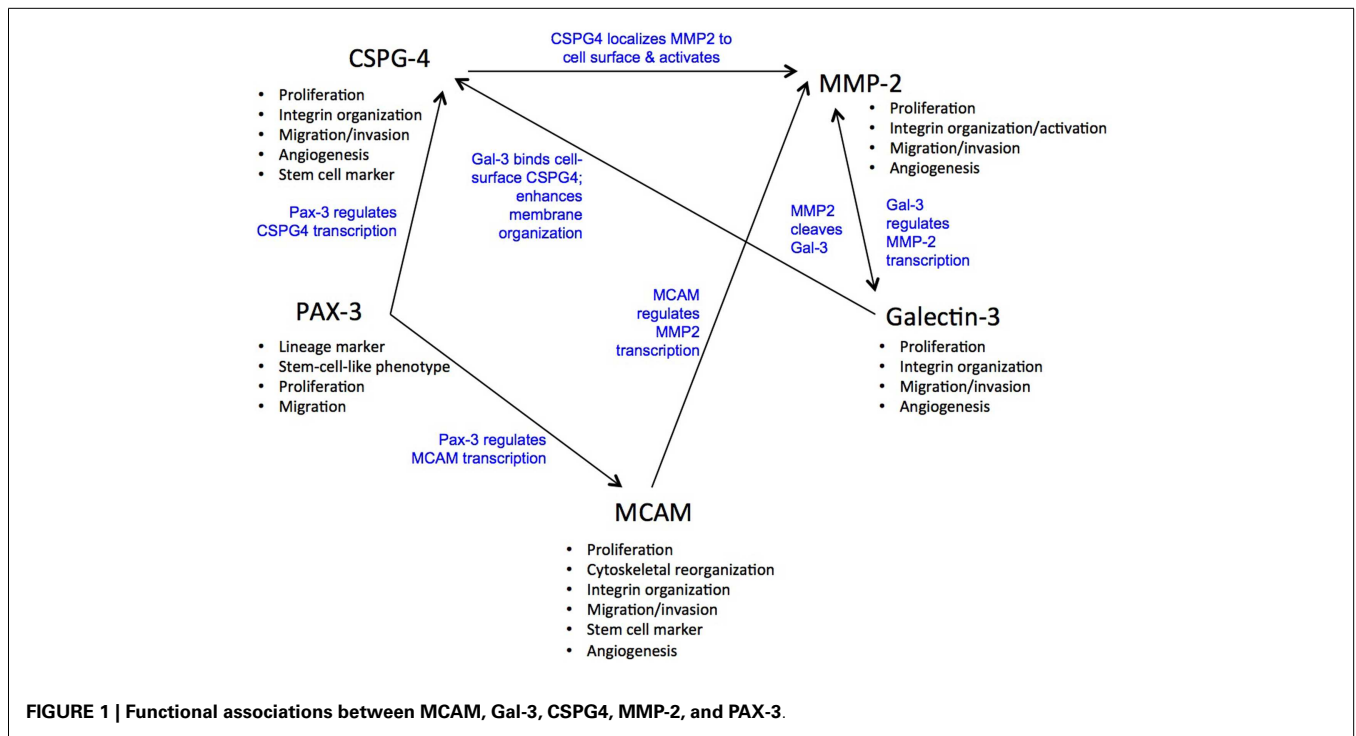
CSPG-4

- Proliferation
- Integrin organization
- Migration/invasion
- Angiogenesis
- Stem cell marker

CSPG4 localizes MMP2 to cell surface & activates

MMP-2

- Proliferation
- Integrin organization/activation
- Migration/invasion
- Angiogenesis

Gal-3 binds cell-surface CSPG4; enhances membrane organization

Pax-3 regulates CSPG4 transcription

MMP2 cleaves Gal-3

Gal-3 regulates MMP-2 transcription

PAX-3

- Lineage marker
- Stem-cell-like phenotype
- Proliferation
- Migration

MCAM regulates MMP2 transcription

Galectin-3

- Proliferation
- Integrin organization
- Migration/invasion
- Angiogenesis

Pax-3 regulates MCAM transcription

MCAM

- Proliferation
- Cytoskeletal reorganization
- Integrin organization
- Migration/invasion
- Stem cell marker
- Angiogenesis

FIGURE 1 | Functional associations between MCAM, Gal-3, CSPG4, MMP-2, and PAX-3.